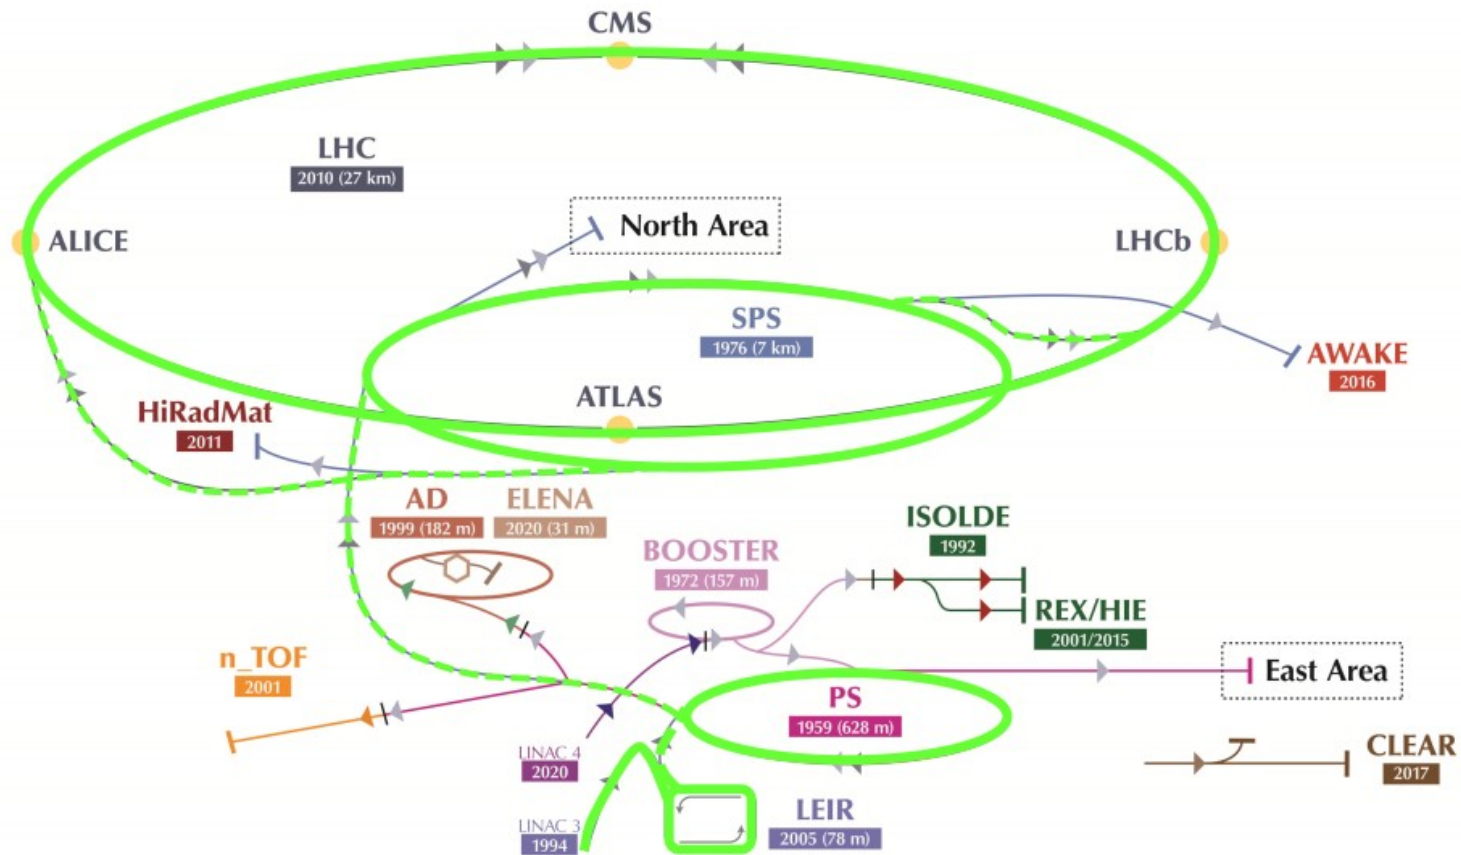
CMS

LHC
2010 (27 km)

North Area

ALICE

LHCb

SPS
1976 (7 km)

AWAKE
2016

ATLAS

HiRadMat
2011

AD
1999 (182 m)

ELENA
2020 (31 m)

ISOLDE
1992

BOOSTER
1972 (157 m)

REX/HIE
2001/2015

n_TOF
2001

East Area

PS
1959 (628 m)

CLEAR
2017

LINAC 4
2020

LEIR
2005 (78 m)

LINAC 3
1994